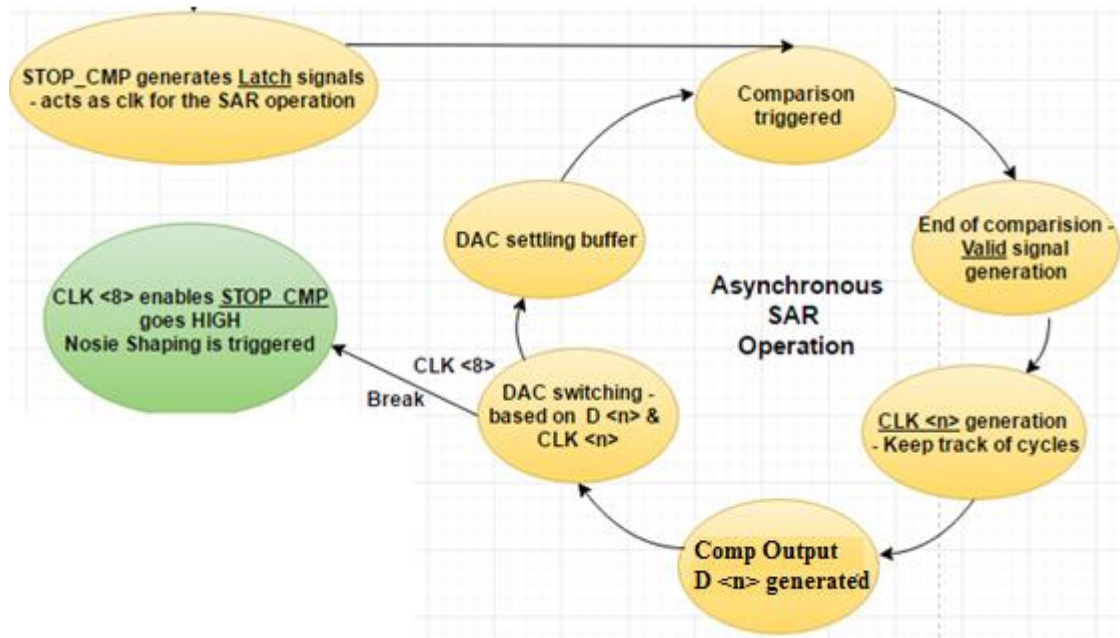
STOP_CMP generates Latch signals - acts as clk for the SAR operation

Comparison triggered

End of comparision - Valid signal generation

CLK <n> generation - Keep track of cycles

Comp Output D <n> generated

DAC switching - based on D <n> & CLK <n>

DAC settling buffer

Asynchronous SAR Operation

CLK <8>

Break

CLK <8> enables STOP_CMP goes HIGH Nosie Shaping is triggered